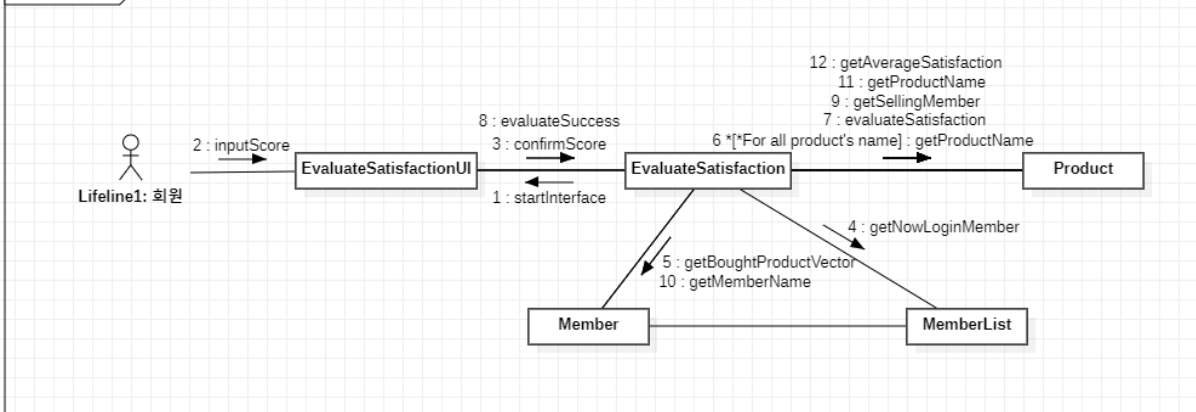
Lifeline1: 회원

2 : inputScore

EvaluateSatisfactionUI

8 : evaluateSuccess
3 : confirmScore

1 : startInterface

EvaluateSatisfaction

12 : getAverageSatisfaction
11 : getProductName
9 : getSellingMember
7 : evaluateSatisfaction
6 *[*For all product's name] : getProductName

Product

4 : getNowLoginMember

5 : getBoughtProductVector
10 : getMemberName

Member

MemberList